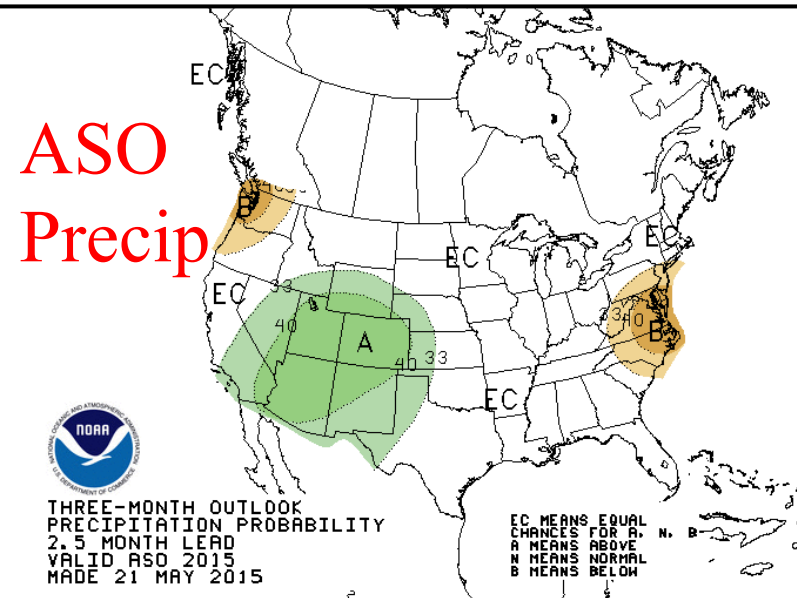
ASO Precip

EC

40 33

B

EC

EC

EC

33

40

A

40 33

EC

33 40

B

EC

NOAA

NATIONAL OCEANIC AND ATMOSPHERIC ADMINISTRATION

U.S. DEPARTMENT OF COMMERCE

THREE-MONTH OUTLOOK
PRECIPITATION PROBABILITY
2.5 MONTH LEAD
VALID ASO 2015
MADE 21 MAY 2015

EC MEANS EQUAL
CHANCES FOR A, N, B
A MEANS ABOVE
N MEANS NORMAL
B MEANS BELOW